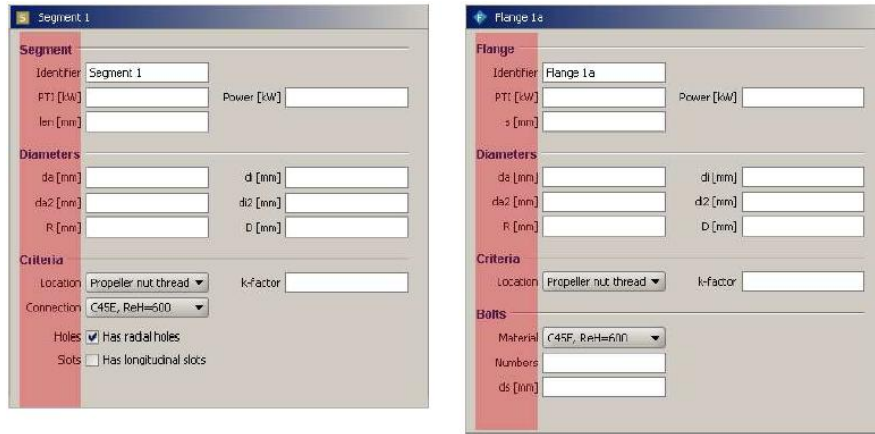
Segment 1

Segment

Identifier Segment 1

PTI [kW] Power [kW]

len [mm]

Diameters

da [mm] di [mm]

da2 [mm] di2 [mm]

R [mm] D [mm]

Criteria

Location Propeller nut thread k-factor

Connection C45E, ReH=600

Holes Has radial holes

Slots Has longitudinal slots

Flange 1a

Flange

Identifier Flange 1a

PTI [kW] Power [kW]

s [mm]

Diameters

da [mm] di [mm]

da2 [mm] di2 [mm]

R [mm] D [mm]

Criteria

Location Propeller nut thread k-factor

Bolts

Material C45E, ReH=600

Numbers

ds [mm]